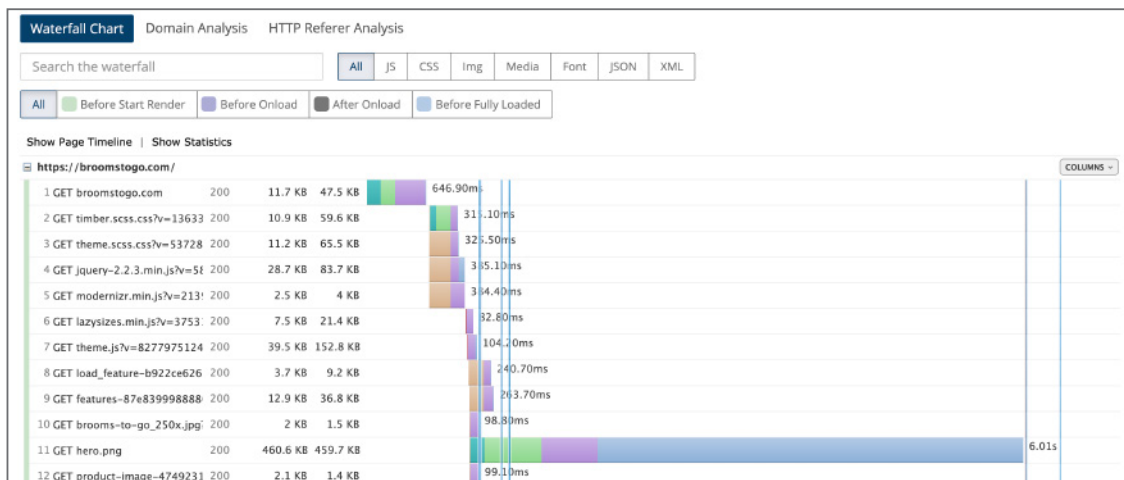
Waterfall Chart Domain Analysis HTTP Referer Analysis

Search the waterfall

All JS CSS Img Media Font JSON XML

All Before Start Render Before Onload After Onload Before Fully Loaded

Show Page Timeline | Show Statistics

https://broomstogo.com/

COLUMNS

| | | | | |
|---|---|---|---|---|
| 1 GET broomstogo.com | 200 | 11.7 KB | 47.5 KB | 646.90ms |
| 2 GET timber.scss.css?v=13633 | 200 | 10.9 KB | 59.6 KB | 31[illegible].10ms |
| 3 GET theme.scss.css?v=53728 | 200 | 11.2 KB | 65.5 KB | 32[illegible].50ms |
| 4 GET jquery-2.2.3.min.js?v=5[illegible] | 200 | 28.7 KB | 83.7 KB | 3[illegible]5.10ms |
| 5 GET modernizr.min.js?v=213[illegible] | 200 | 2.5 KB | 4 KB | 3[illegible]4.40ms |
| 6 GET lazysizes.min.js?v=3753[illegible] | 200 | 7.5 KB | 21.4 KB | 32.80ms |
| 7 GET theme.js?v=8277975124 | 200 | 39.5 KB | 152.8 KB | 104.20ms |
| 8 GET load_feature-b922ce626 | 200 | 3.7 KB | 9.2 KB | 240.70ms |
| 9 GET features-87e839998888 | 200 | 12.9 KB | 36.8 KB | 263.70ms |
| 10 GET brooms-to-go_250x.jpg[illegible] | 200 | 2 KB | 1.5 KB | 98.80ms |
| 11 GET hero.png | 200 | 460.6 KB | 459.7 KB | 6.01s |
| 12 GET product-image-4749231 | 200 | 2.1 KB | 1.4 KB | 99.10ms |